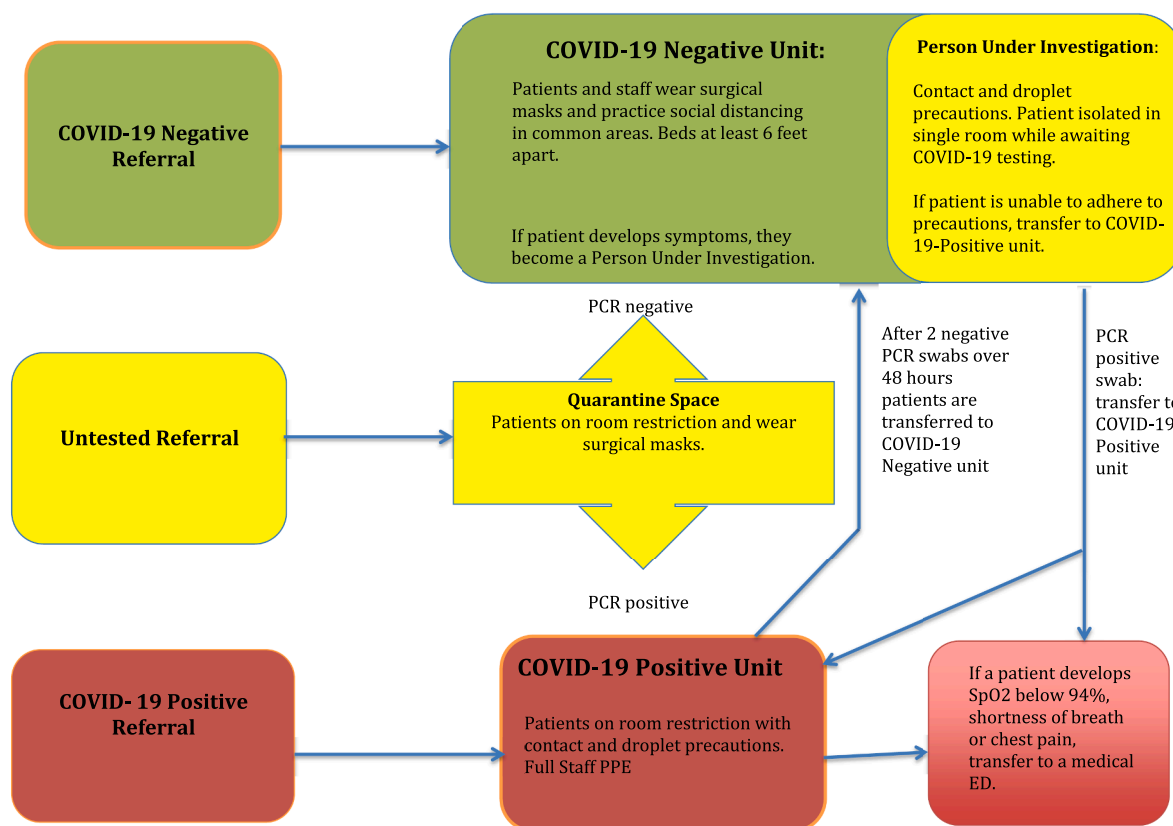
COVID-19 Negative Referral

COVID-19 Negative Unit:

Patients and staff wear surgical masks and practice social distancing in common areas. Beds at least 6 feet apart.

If patient develops symptoms, they become a Person Under Investigation.

Person Under Investigation:

Contact and droplet precautions. Patient isolated in single room while awaiting COVID-19 testing.

If patient is unable to adhere to precautions, transfer to COVID-19-Positive unit.

PCR negative

Untested Referral

Quarantine Space
Patients on room restriction and wear surgical masks.

After 2 negative PCR swabs over 48 hours patients are transferred to COVID-19 Negative unit

PCR positive swab: transfer to COVID-19 Positive unit

PCR positive

COVID- 19 Positive Referral

COVID-19 Positive Unit

Patients on room restriction with contact and droplet precautions. Full Staff PPE

If a patient develops SpO2 below 94%, shortness of breath or chest pain, transfer to a medical ED.